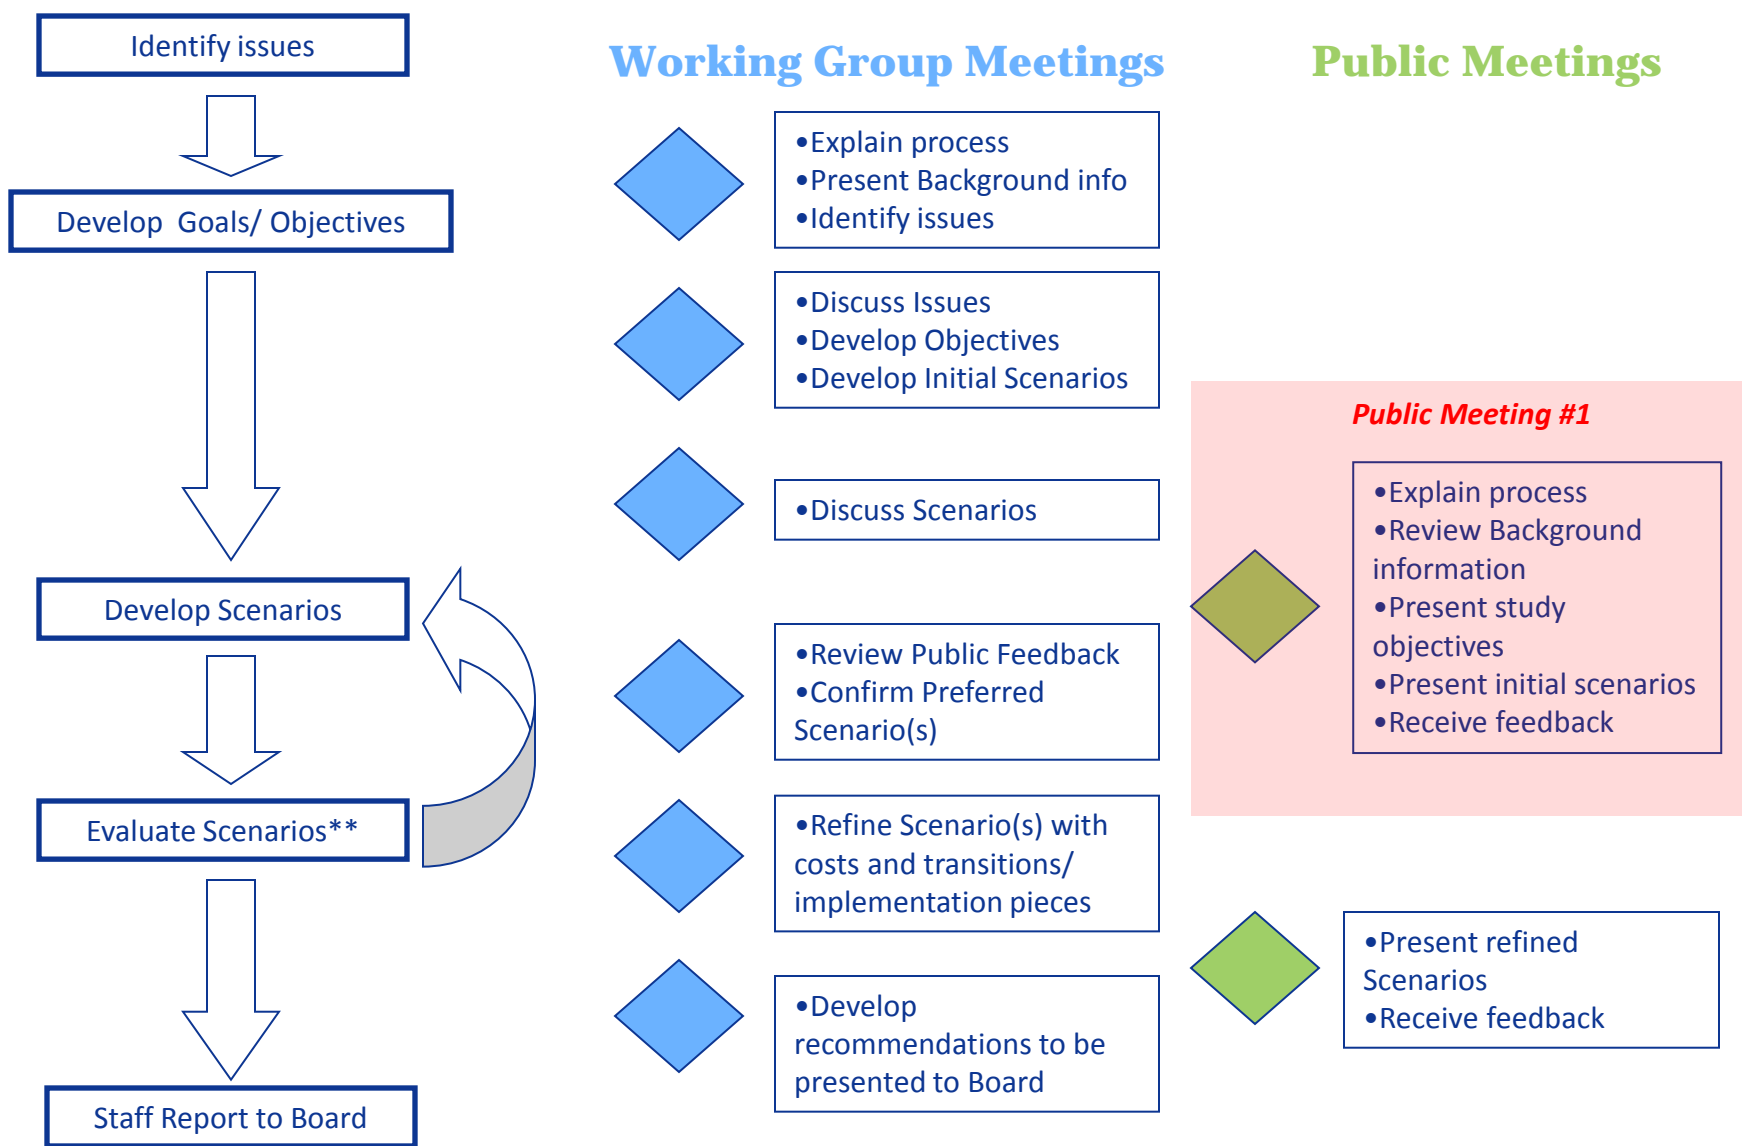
Identify issues

Develop Goals/ Objectives

Develop Scenarios

Evaluate Scenarios**

Staff Report to Board

Working Group Meetings

•Explain process
•Present Background info
•Identify issues

•Discuss Issues
•Develop Objectives
•Develop Initial Scenarios

•Discuss Scenarios

•Review Public Feedback
•Confirm Preferred Scenario(s)

•Refine Scenario(s) with costs and transitions/ implementation pieces

•Develop recommendations to be presented to Board

Public Meetings

Public Meeting #1

•Explain process
•Review Background information
•Present study objectives
•Present initial scenarios
•Receive feedback

•Present refined Scenarios
•Receive feedback